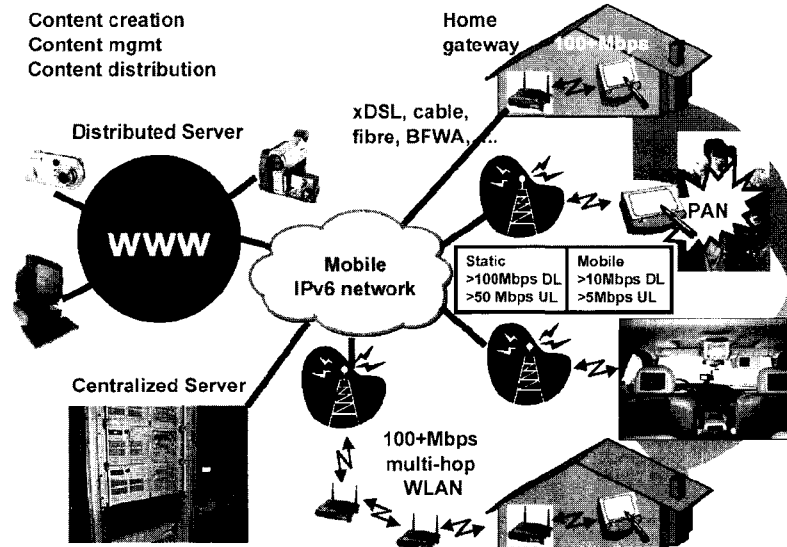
Content creation
Content mgmt
Content distribution

Home gateway

100+Mbps

xDSL, cable, fibre, BFWA, ...

Distributed Server

WWW

PAN

Mobile IPv6 network

| Static >100Mbps DL >50 Mbps UL | Mobile >10Mbps DL >5Mbps UL |
|---|---|

Centralized Server

100+Mbps multi-hop WLAN